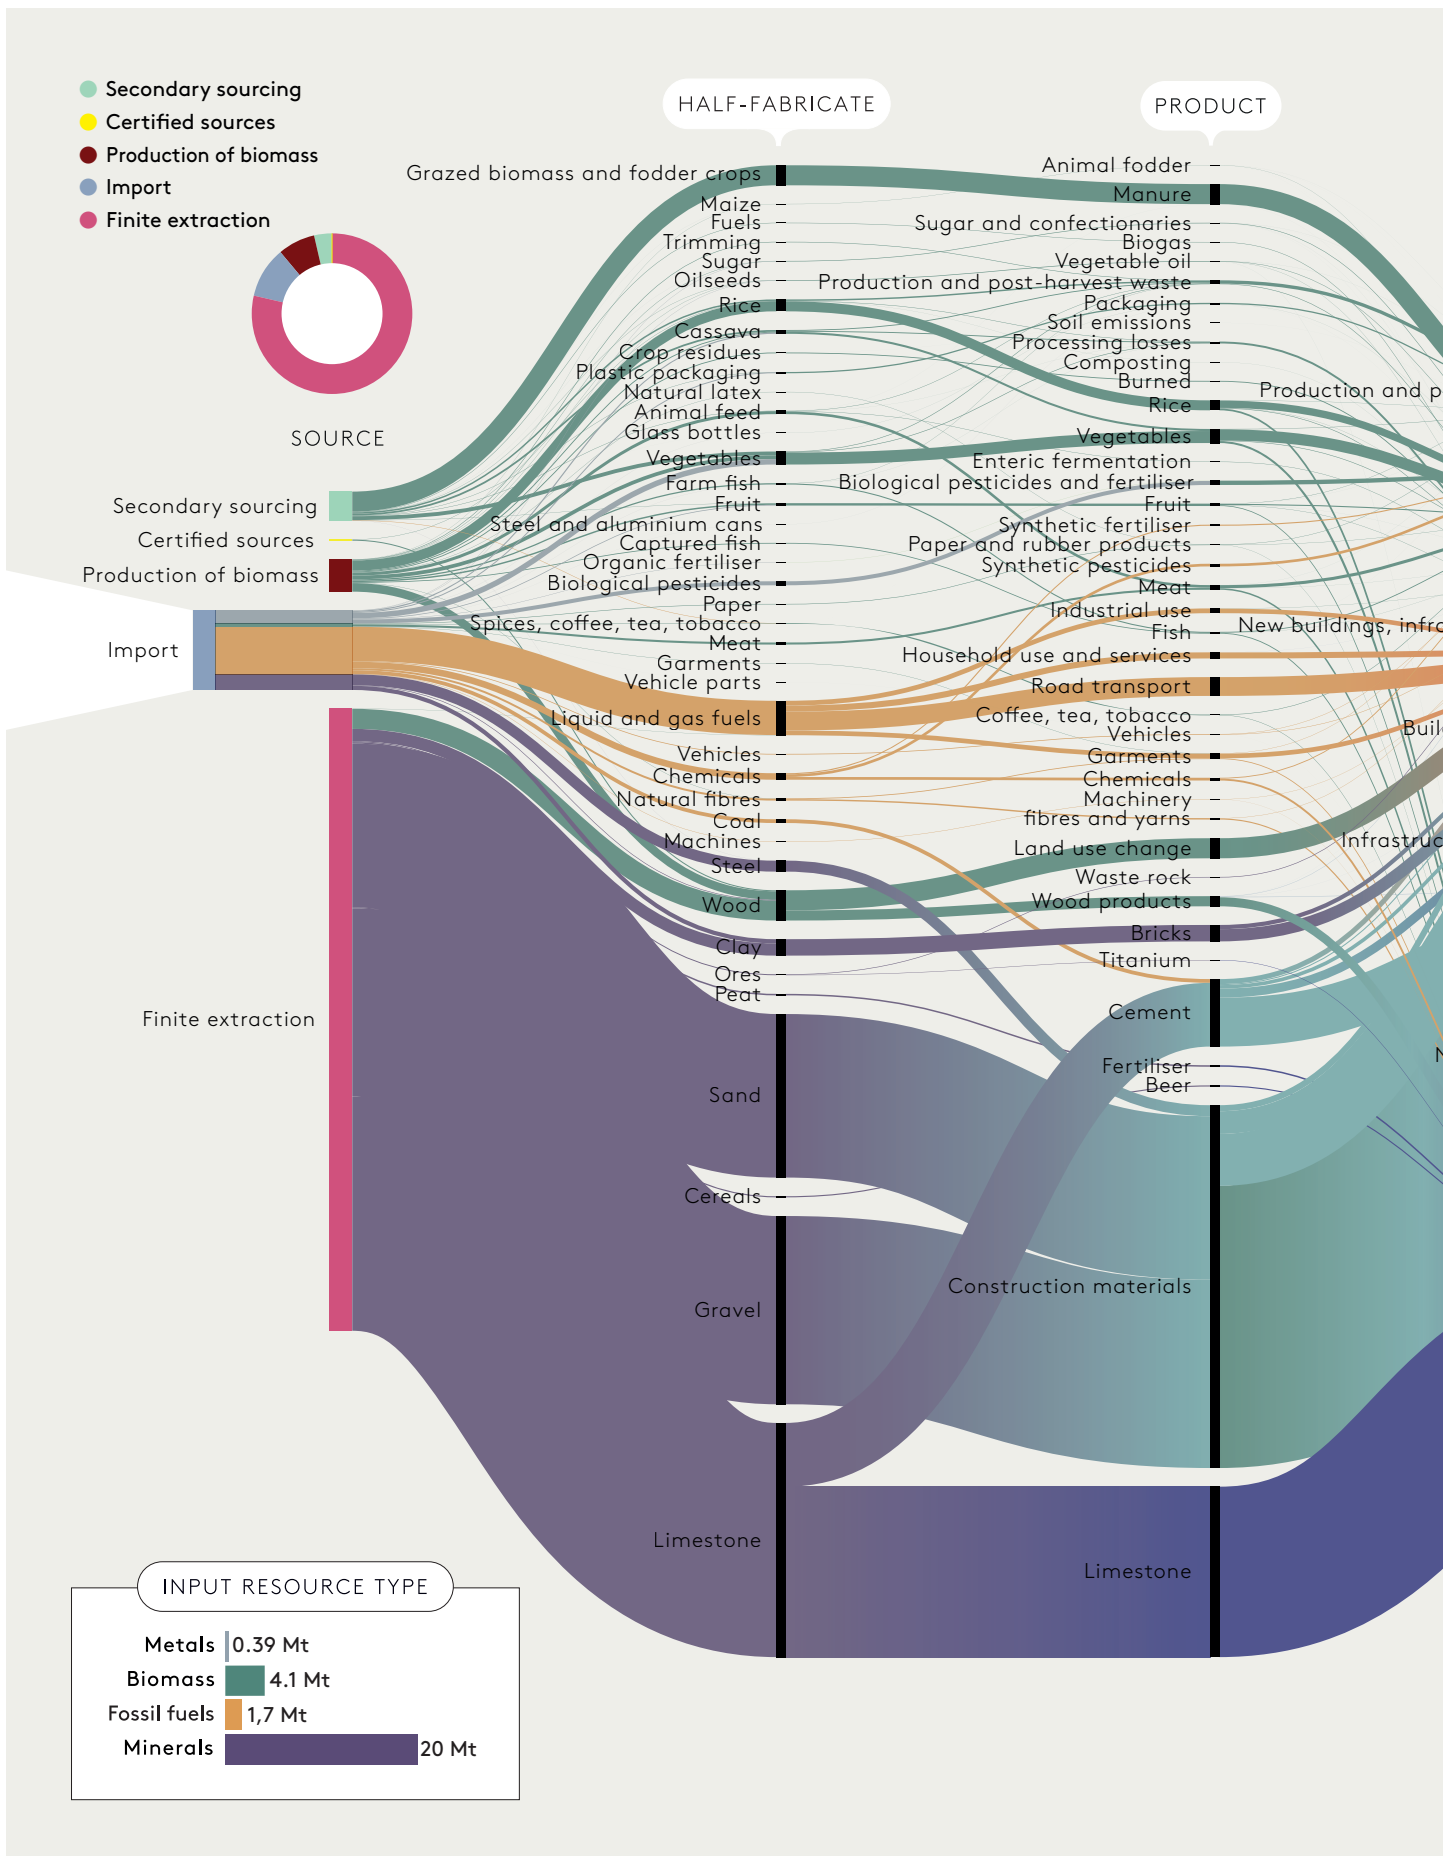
Secondary sourcing
Certified sources
Production of biomass
Import
Finite extraction

SOURCE

HALF-FABRICATE

PRODUCT

Grazed biomass and fodder crops
Maize
Fuels
Trimming
Sugar
Oilseeds
Rice
Cassava
Crop residues
Plastic packaging
Natural latex
Animal feed
Glass bottles
Vegetables
Farm fish
Fruit
Steel and aluminium cans
Captured fish
Organic fertiliser
Biological pesticides
Paper
Spices, coffee, tea, tobacco
Meat
Garments
Vehicle parts
Liquid and gas fuels
Vehicles
Chemicals
Natural fibres
Coal
Machines
Steel
Wood
Clay
Ores
Peat
Sand
Cereals
Gravel
Limestone

Animal fodder
Manure
Sugar and confectionaries
Biogas
Vegetable oil
Production and post-harvest waste
Packaging
Soil emissions
Processing losses
Composting
Burned
Rice
Vegetables
Enteric fermentation
Biological pesticides and fertiliser
Fruit
Synthetic fertiliser
Paper and rubber products
Synthetic pesticides
Meat
Industrial use
Fish
Household use and services
Road transport
Coffee, tea, tobacco
Vehicles
Garments
Chemicals
Machinery
fibres and yarns
Land use change
Waste rock
Wood products
Bricks
Titanium
Cement
Fertiliser
Beer
Construction materials
Limestone

Production and p
New buildings, infra
Buil
Infrastruc
N

Secondary sourcing
Certified sources
Production of biomass
Import
Finite extraction

INPUT RESOURCE TYPE
Metals 0.39 Mt
Biomass 4.1 Mt
Fossil fuels 1,7 Mt
Minerals 20 Mt